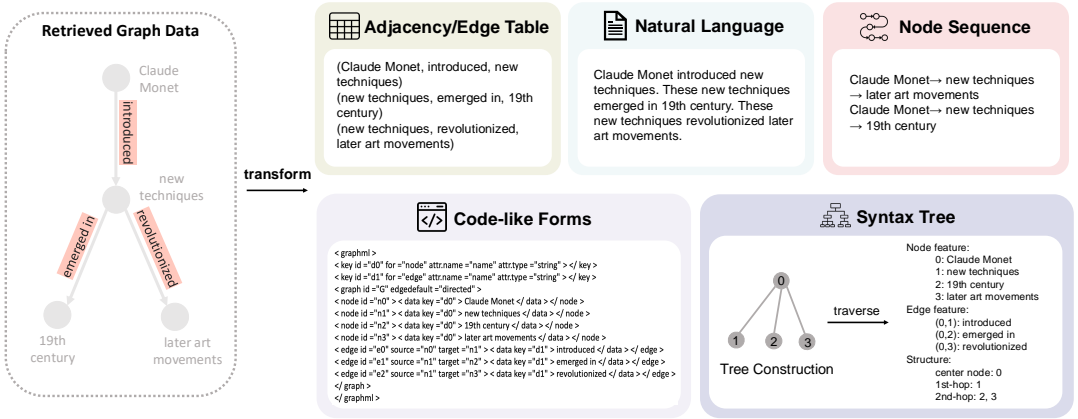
Retrieved Graph Data

Claude Monet

introduced

new techniques

emerged in

revolutionized

19th century

later art movements

transform

Adjacency/Edge Table

(Claude Monet, introduced, new techniques)
(new techniques, emerged in, 19th century)
(new techniques, revolutionized, later art movements)

Natural Language

Claude Monet introduced new techniques. These new techniques emerged in 19th century. These new techniques revolutionized later art movements.

Node Sequence

Claude Monet→ new techniques → later art movements
Claude Monet→ new techniques → 19th century

Code-like Forms

< graphml >
< key id ="d0" for ="node" attr.name ="name" attr.type ="string" > </ key >
< key id ="d1" for ="edge" attr.name ="name" attr.type ="string" > </ key >
< graph id ="G" edgedefault ="directed" >
< node id ="n0" > < data key ="d0" > Claude Monet </ data > </ node >
< node id ="n1" > < data key ="d0" > new techniques </ data > </ node >
< node id ="n2" > < data key ="d0" > 19th century </ data > </ node >
< node id ="n3" > < data key ="d0" > later art movements </ data > </ node >
< edge id ="e0" source ="n0" target ="n1" > < data key ="d1" > introduced </ data > </ edge >
< edge id ="e1" source ="n1" target ="n2" > < data key ="d1" > emerged in </ data > </ edge >
< edge id ="e2" source ="n1" target ="n3" > < data key ="d1" > revolutionized </ data > </ edge >
</ graph >
</ graphml >

Syntax Tree

0
1 2 3
Tree Construction

traverse

Node feature:
0: Claude Monet
1: new techniques
2: 19th century
3: later art movements
Edge feature:
(0,1): introduced
(0,2): emerged in
(0,3): revolutionized
Structure:
center node: 0
1st-hop: 1
2nd-hop: 2, 3